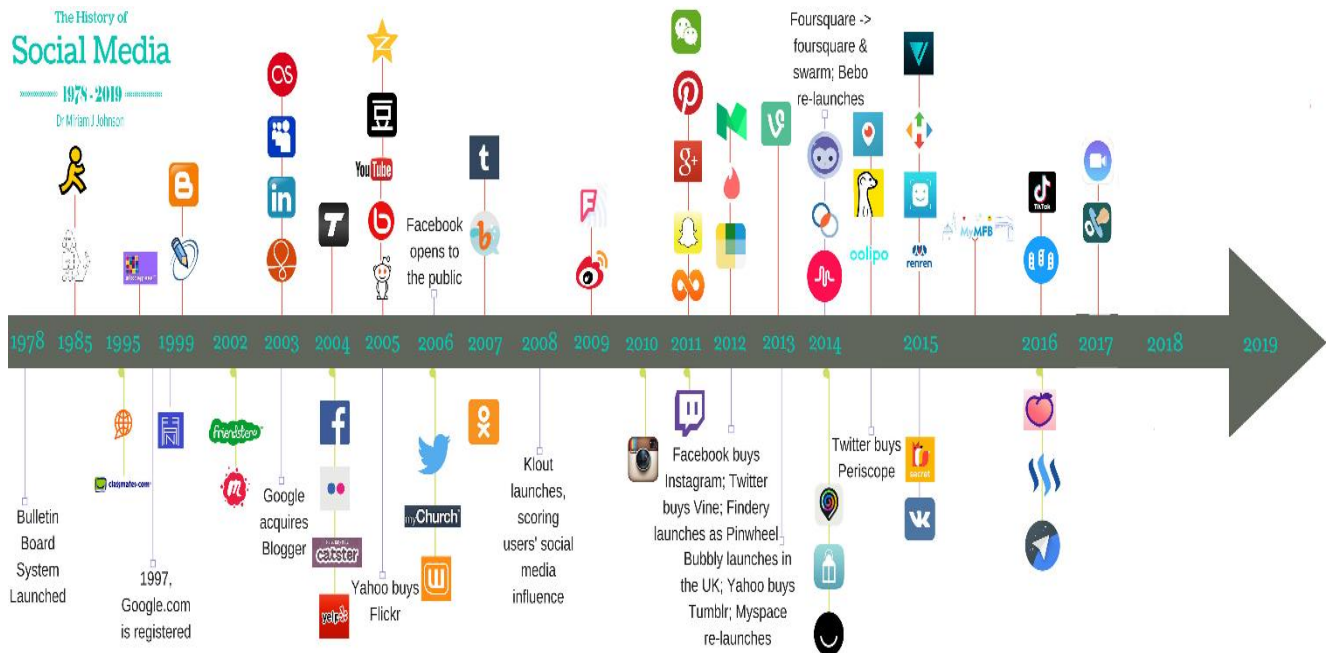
The History of
Social Media
1978 - 2019
Dr Miriam J Johnson

Foursquare -> foursquare & swarm; Bebo re-launches

Facebook opens to the public

You Tube

oolipo

renren

MyMFB

TikTok

1978 1985 1995 1999 2002 2003 2004 2005 2006 2007 2008 2009 2010 2011 2012 2013 2014 2015 2016 2017 2018 2019

classmates.com

friendster

Bulletin Board System Launched

1997, Google.com is registered

Google acquires Blogger

catster

yelp

Yahoo buys Flickr

myChurch

Klout launches, scoring users' social media influence

Facebook buys Instagram; Twitter buys Vine; Findery launches as Pinwheel

Bubbly launches in the UK; Yahoo buys Tumblr; Myspace re-launches

Twitter buys Periscope

secret